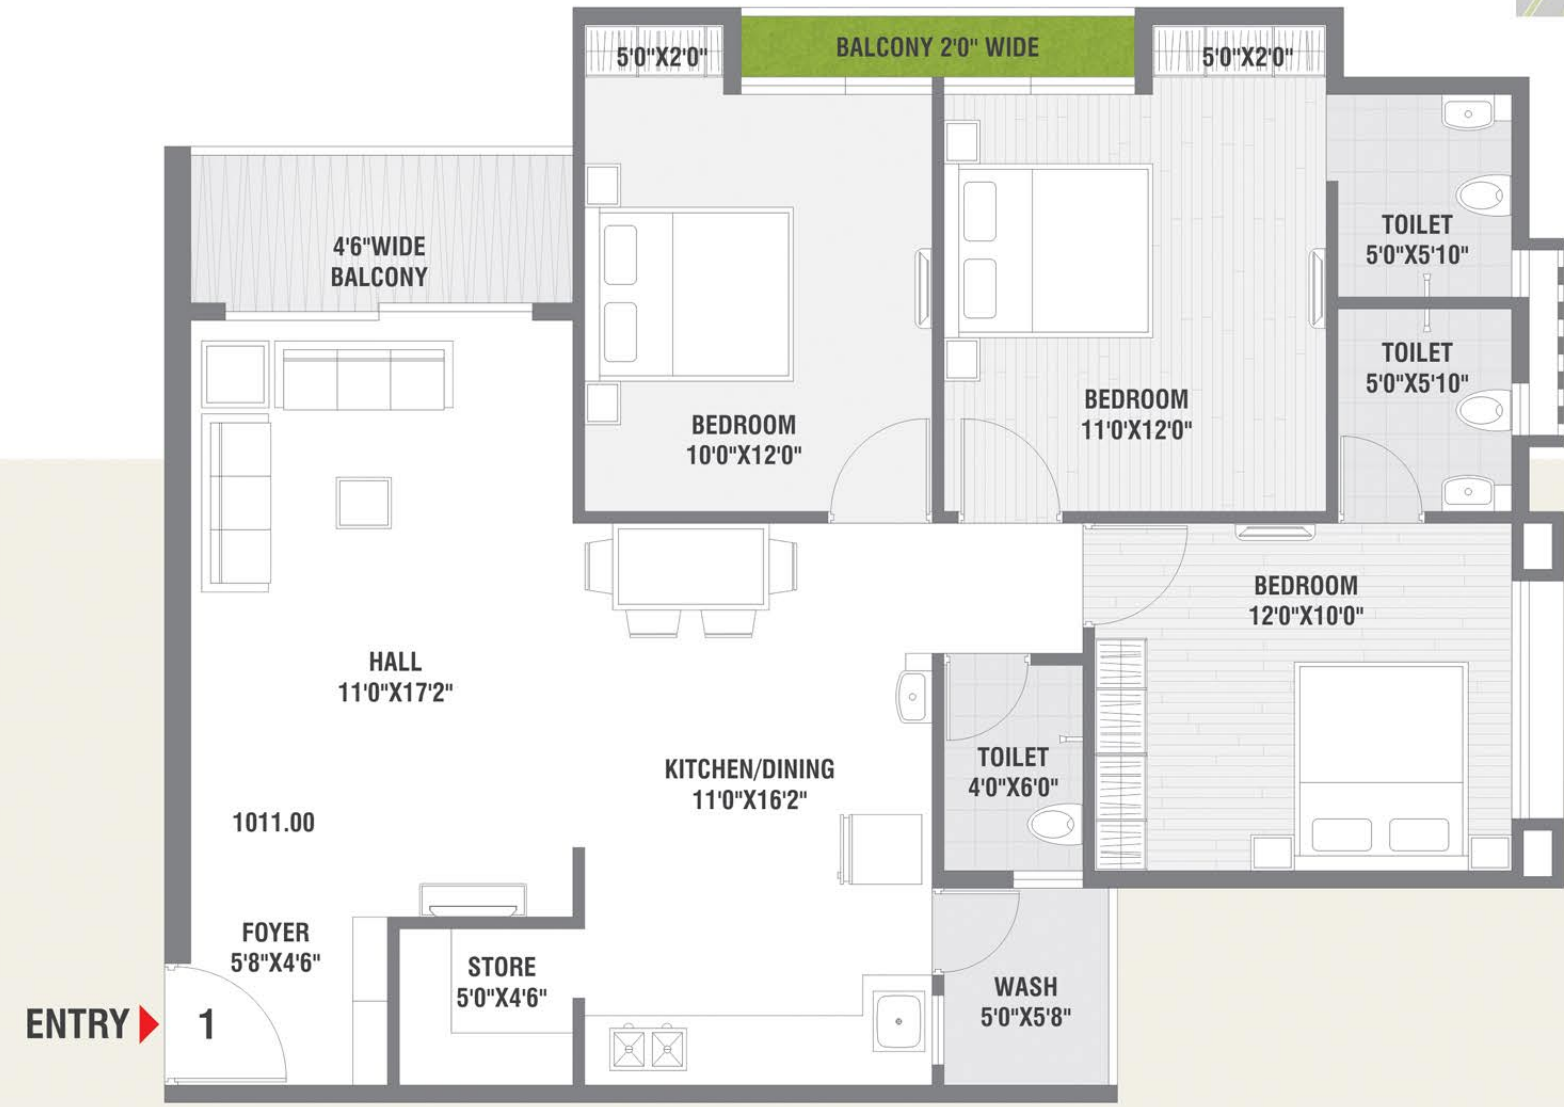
5'0"X2'0"

BALCONY 2'0" WIDE

5'0"X2'0"

4'6"WIDE BALCONY

TOILET
5'0"X5'10"

TOILET
5'0"X5'10"

BEDROOM
10'0"X12'0"

BEDROOM
11'0'X12'0"

BEDROOM
12'0"X10'0"

HALL
11'0"X17'2"

KITCHEN/DINING
11'0"X16'2"

TOILET
4'0"X6'0"

1011.00

FOYER
5'8"X4'6"

STORE
5'0"X4'6"

WASH
5'0"X5'8"

ENTRY

1